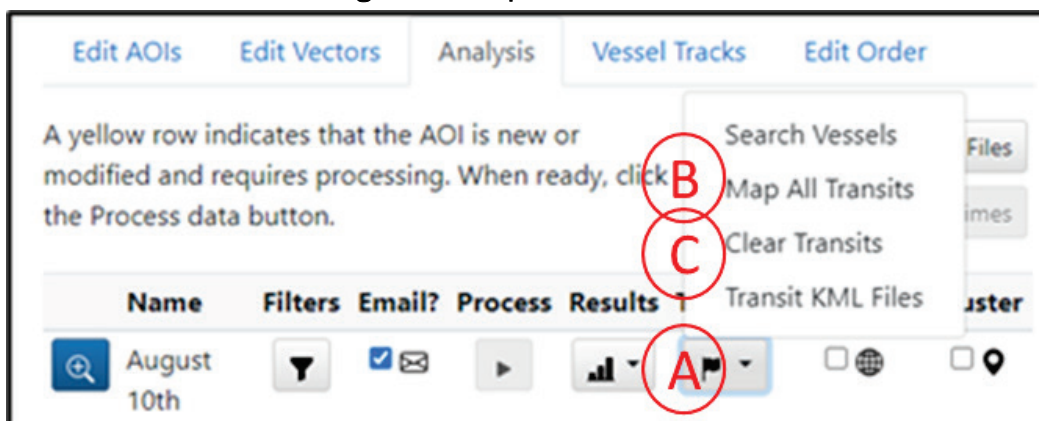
Edit AOIs | Edit Vectors | Analysis | Vessel Tracks | Edit Order

A yellow row indicates that the AOI is new or modified and requires processing. When ready, click the Process data button.

Search Vessels
Map All Transits
Clear Transits
Transit KML Files

Files
imes

B
C
A

| Name | Filters | Email? | Process | Results | T | | uster |
|---|---|---|---|---|---|---|---|
| August 10th | | | | | | | |